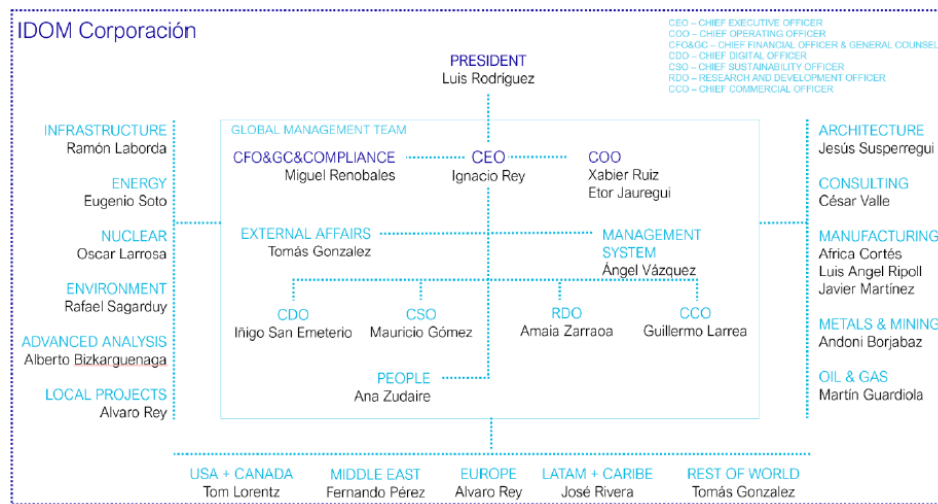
IDOM Corporación

CEO – CHIEF EXECUTIVE OFFICER
COO – CHIEF OPERATING OFFICER
CFO&GC – CHIEF FINANCIAL OFFICER & GENERAL COUNSEL
CDO – CHIEF DIGITAL OFFICER
CSO – CHIEF SUSTAINABILITY OFFICER
RDO – RESEARCH AND DEVELOPMENT OFFICER
CCO – CHIEF COMMERCIAL OFFICER

PRESIDENT
Luis Rodriguez

INFRASTRUCTURE
Ramón Laborda

ENERGY
Eugenio Soto

NUCLEAR
Oscar Larrosa

ENVIRONMENT
Rafael Sagarduy

ADVANCED ANALYSIS
Alberto Bizkarguenaga

LOCAL PROJECTS
Alvaro Rey

GLOBAL MANAGEMENT TEAM

CFO&GC&COMPLIANCE
Miguel Renobales

CEO
Ignacio Rey

COO
Xabier Ruiz
Etor Jauregui

EXTERNAL AFFAIRS
Tomás Gonzalez

MANAGEMENT SYSTEM
Ángel Vázquez

CDO
Iñigo San Emeterio

CSO
Mauricio Gómez

RDO
Amaia Zarraoa

CCO
Guillermo Larrea

PEOPLE
Ana Zudaire

ARCHITECTURE
Jesús Susperregui

CONSULTING
César Valle

MANUFACTURING
Africa Cortés
Luis Angel Ripoll
Javier Martínez

METALS & MINING
Andoni Borjabaz

OIL & GAS
Martín Guardiola

USA + CANADA
Tom Lorentz

MIDDLE EAST
Fernando Pérez

EUROPE
Alvaro Rey

LATAM + CARIBE
José Rivera

REST OF WORLD
Tomás Gonzalez